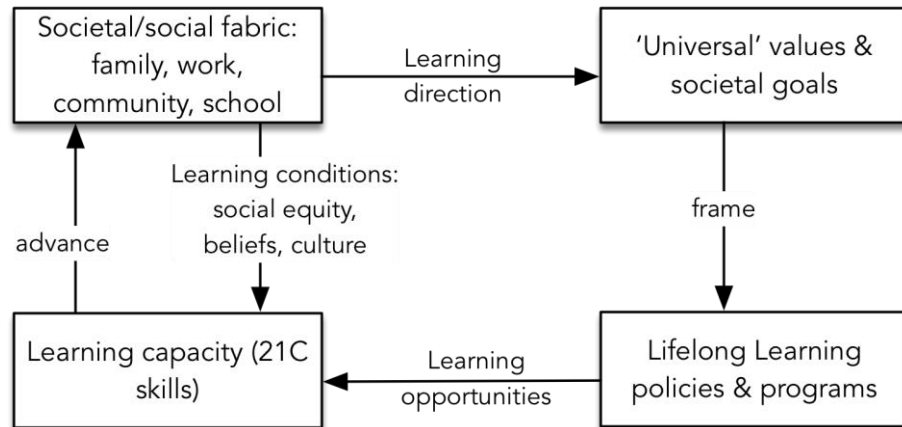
Societal/social fabric: family, work, community, school

Learning direction

'Universal' values & societal goals

Learning conditions: social equity, beliefs, culture

advance

frame

Learning capacity (21C skills)

Learning opportunities

Lifelong Learning policies & programs